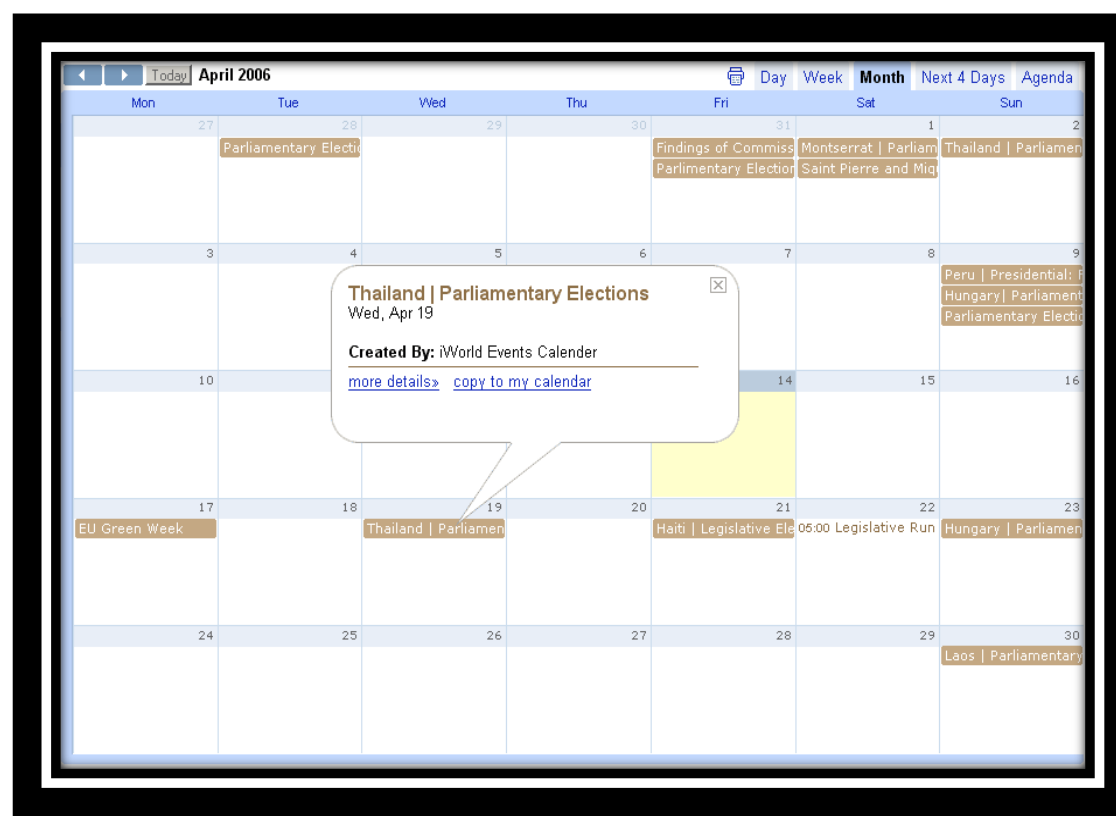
Today April 2006

Day Week Month Next 4 Days Agenda

| Mon | Tue | Wed | Thu | Fri | Sat | Sun |
|---|---|---|---|---|---|---|
| 27 | 28 Parliamentary Electi | 29 | 30 | 31 Findings of Commiss Parlimentary Election | 1 Montserrat \| Parliam Saint Pierre and Miq | 2 Thailand \| Parliamen |
| 3 | 4 | 5 | 6 | 7 | 8 | 9 Peru \| Presidential: Hungary\| Parliament Parliamentary Electi |
| 10 | | | | 14 | 15 | 16 |
| 17 EU Green Week | 18 | 19 Thailand \| Parliamen | 20 | 21 Haiti \| Legislative Ele | 22 05:00 Legislative Run | 23 Hungary \| Parliamen |
| 24 | 25 | 26 | 27 | 28 | 29 | 30 Laos \| Parliamentary |

Thailand | Parliamentary Elections
Wed, Apr 19

Created By: iWorld Events Calender

more details» copy to my calendar